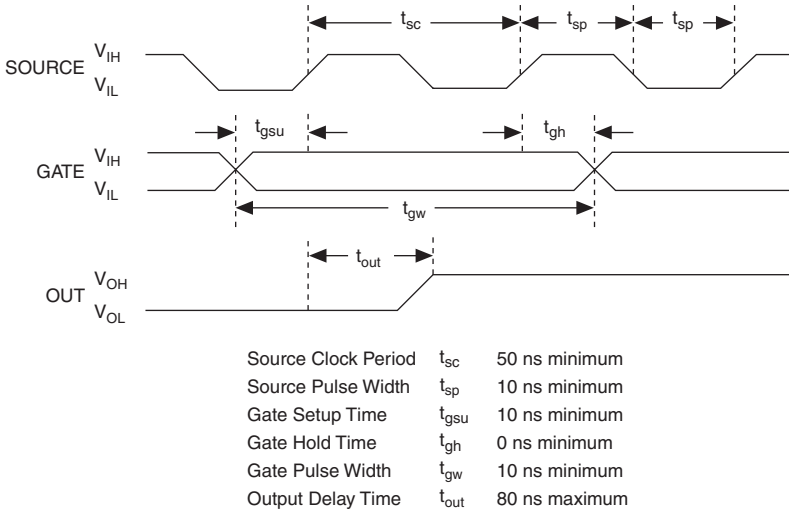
$t_{sc}$ $t_{sp}$ $t_{sp}$

SOURCE $V_{IH}$ $V_{IL}$

$t_{gsu}$ $t_{gh}$

GATE $V_{IH}$ $V_{IL}$

$t_{gw}$

$t_{out}$

OUT $V_{OH}$ $V_{OL}$

| | | |
|---|---|---|
| Source Clock Period | $t_{sc}$ | 50 ns minimum |
| Source Pulse Width | $t_{sp}$ | 10 ns minimum |
| Gate Setup Time | $t_{gsu}$ | 10 ns minimum |
| Gate Hold Time | $t_{gh}$ | 0 ns minimum |
| Gate Pulse Width | $t_{gw}$ | 10 ns minimum |
| Output Delay Time | $t_{out}$ | 80 ns maximum |